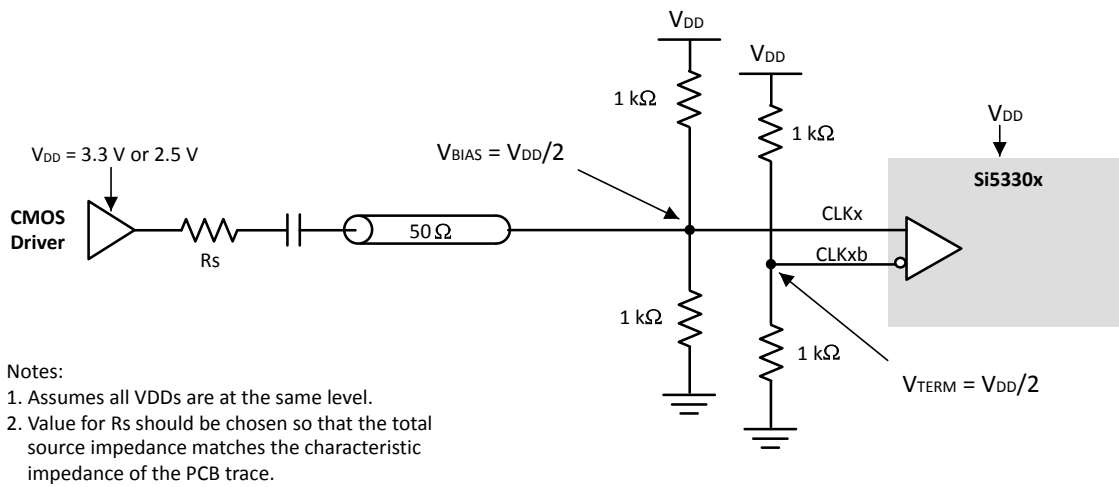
$V_{DD}$

$V_{DD}$

1 k$\Omega$

1 k$\Omega$

$V_{DD}$

$V_{DD}$ = 3.3 V or 2.5 V

$V_{BIAS}$ = $V_{DD}/2$

Si5330x

CMOS Driver

Rs

50 $\Omega$

CLKx

CLKxb

1 k$\Omega$

1 k$\Omega$

$V_{TERM}$ = $V_{DD}/2$

Notes:
1. Assumes all VDDs are at the same level.
2. Value for Rs should be chosen so that the total source impedance matches the characteristic impedance of the PCB trace.